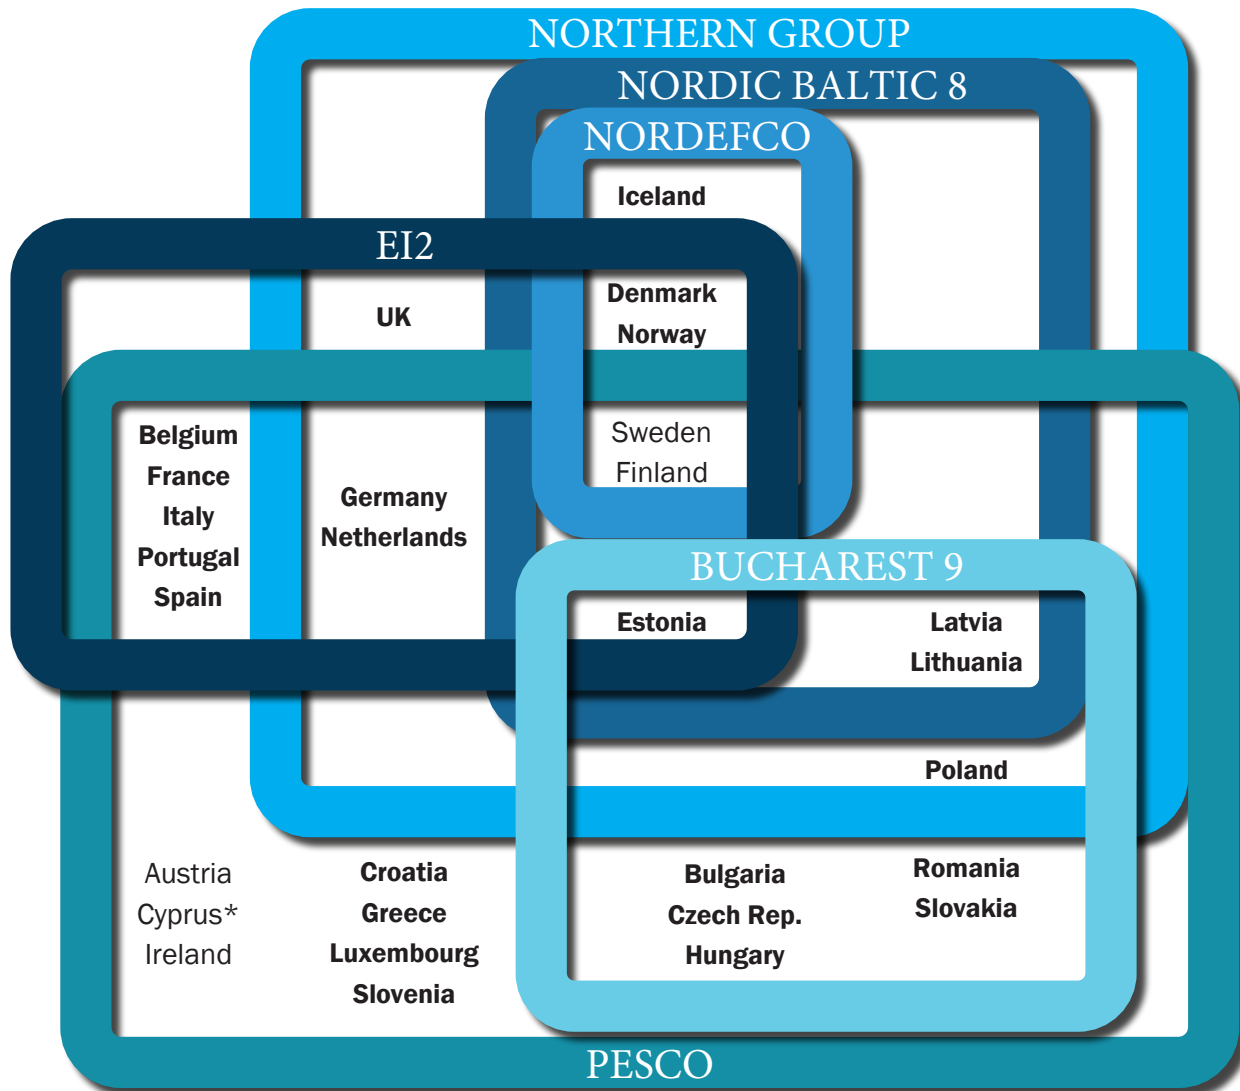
NORTHERN GROUP

NORDIC BALTIC 8

NORDEFCO

Iceland

EI2

UK

Denmark
Norway

Sweden
Finland

Belgium
France
Italy
Portugal
Spain

Germany
Netherlands

BUCHAREST 9

Estonia

Latvia
Lithuania

Poland

Austria
Cyprus*
Ireland

Croatia
Greece
Luxembourg
Slovenia

Bulgaria
Czech Rep.
Hungary

Romania
Slovakia

PESCO